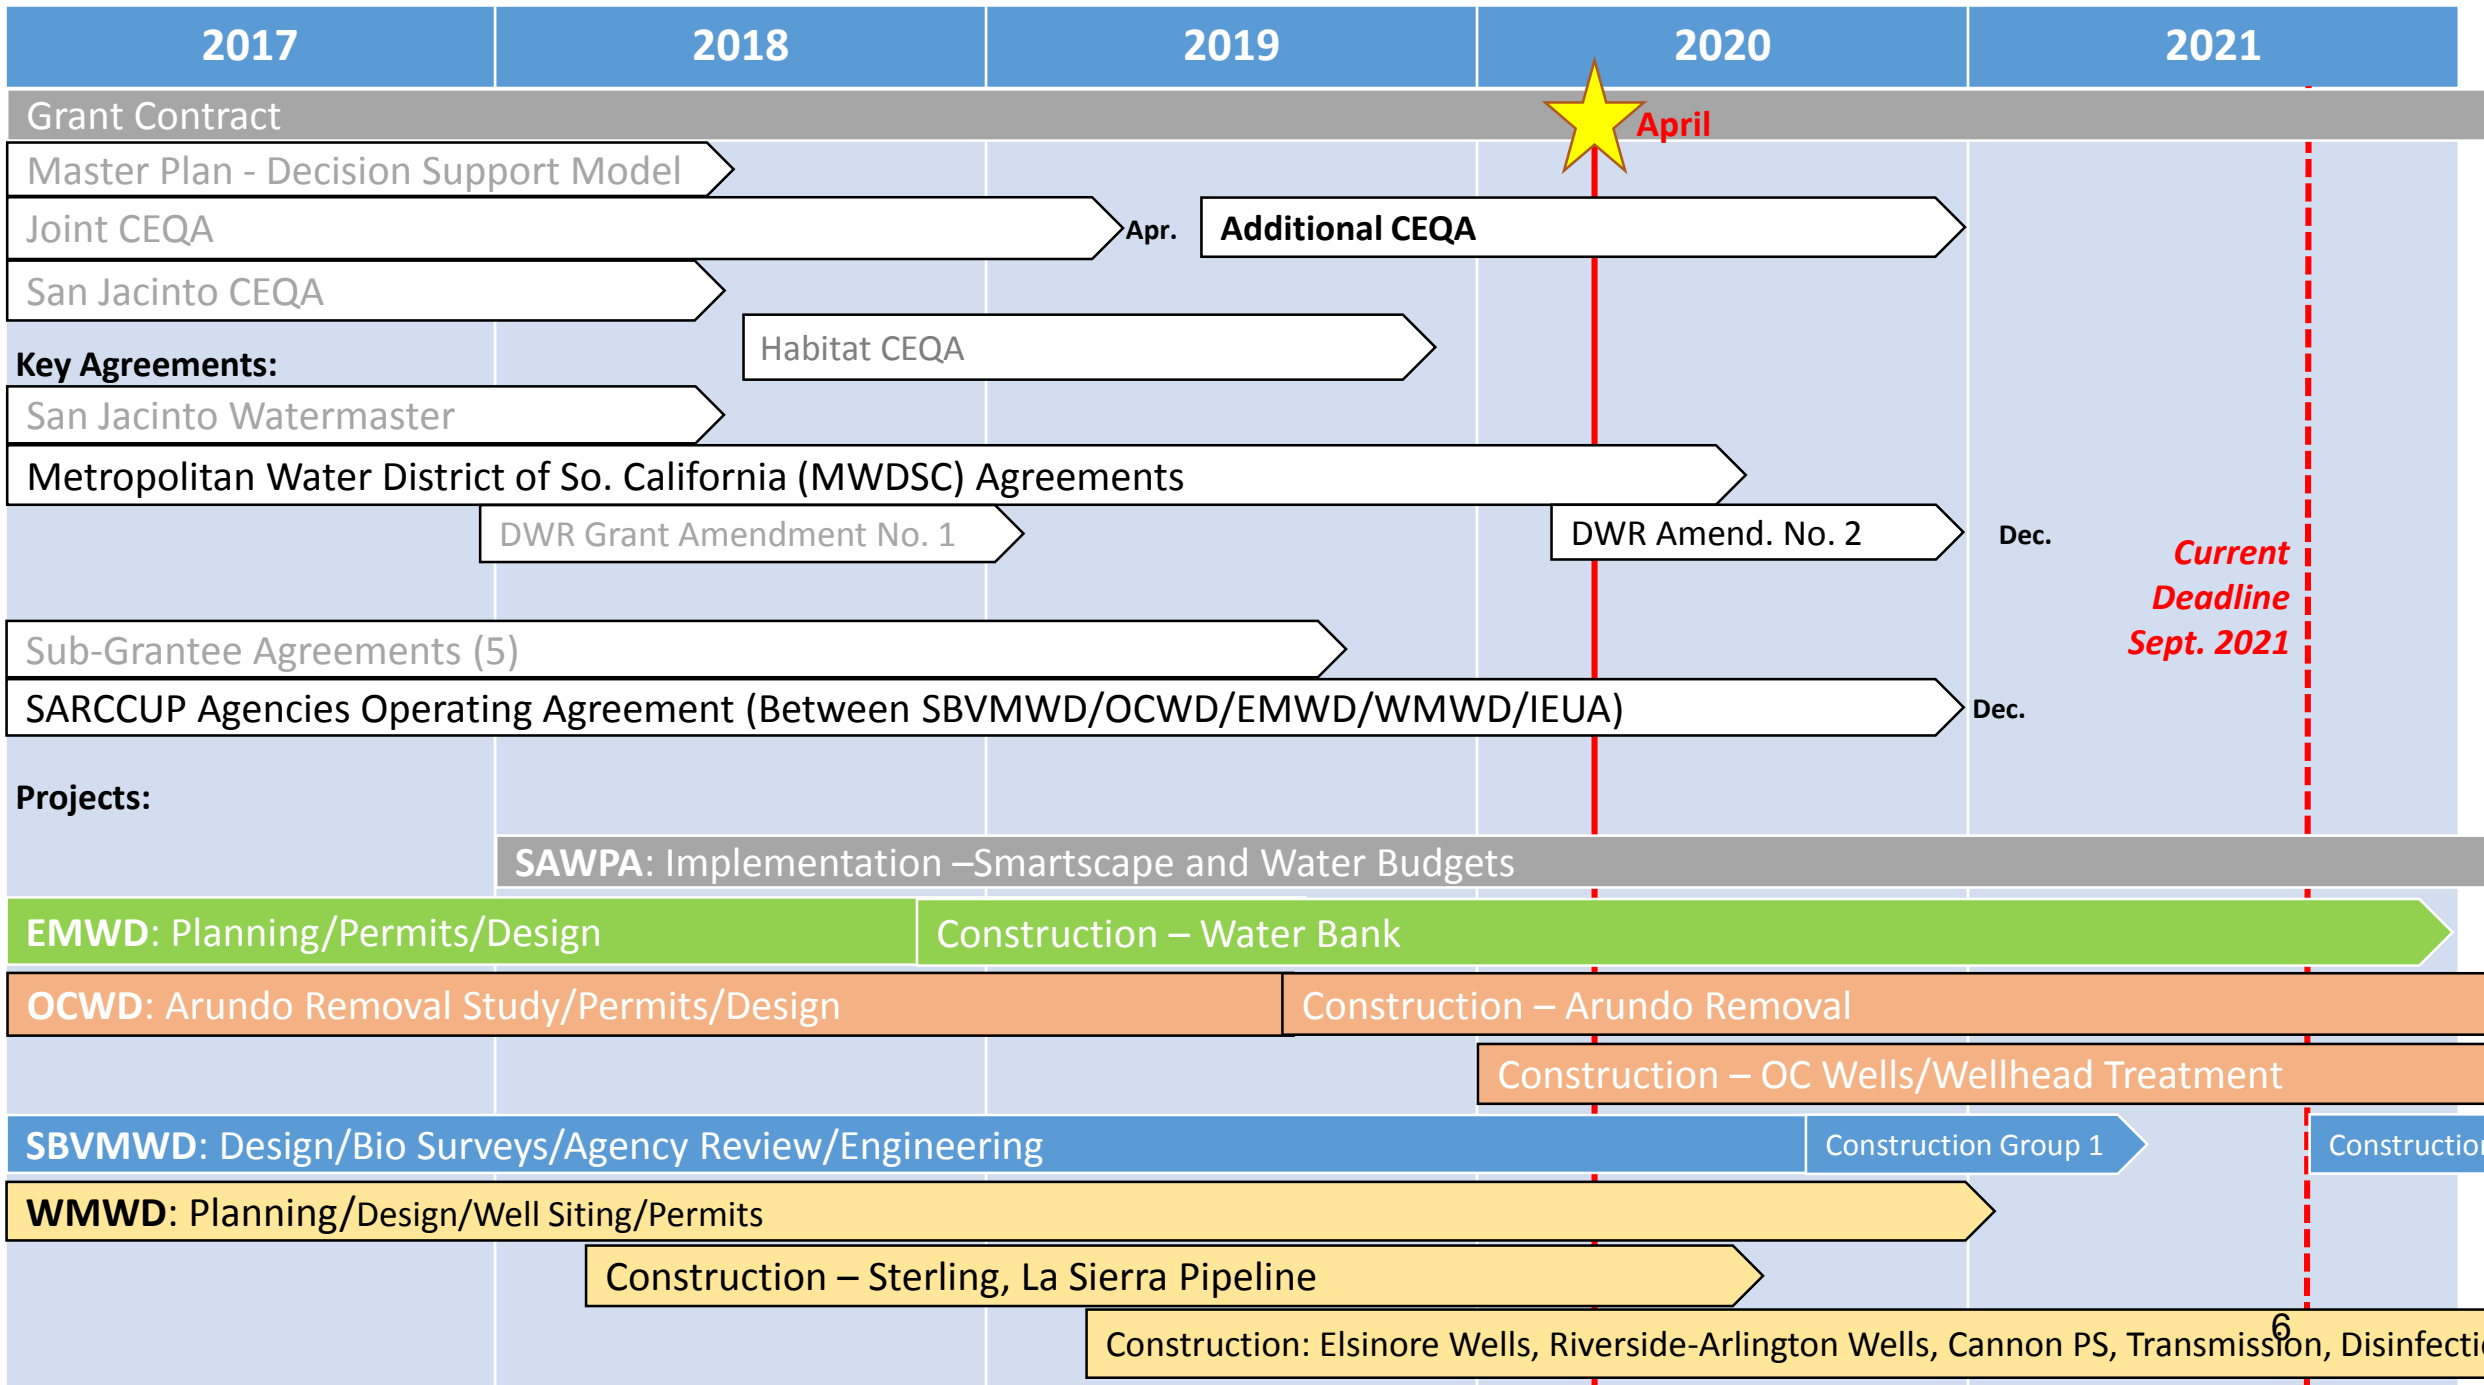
2017 2018 2019 2020 2021

Grant Contract

April

Master Plan - Decision Support Model

Joint CEQA

Apr.

Additional CEQA

San Jacinto CEQA

Habitat CEQA

Key Agreements:

San Jacinto Watermaster

Metropolitan Water District of So. California (MWDSC) Agreements

DWR Grant Amendment No. 1

DWR Amend. No. 2

Dec.

Current Deadline Sept. 2021

Sub-Grantee Agreements (5)

SARCCUP Agencies Operating Agreement (Between SBVMWD/OCWD/EMWD/WMWD/IEUA)

Dec.

Projects:

SAWPA: Implementation –Smartscape and Water Budgets

EMWD: Planning/Permits/Design

Construction – Water Bank

OCWD: Arundo Removal Study/Permits/Design

Construction – Arundo Removal

Construction – OC Wells/Wellhead Treatment

SBVMWD: Design/Bio Surveys/Agency Review/Engineering

Construction Group 1

Constructio

WMWD: Planning/Design/Well Siting/Permits

Construction – Sterling, La Sierra Pipeline

6

Construction: Elsinore Wells, Riverside-Arlington Wells, Cannon PS, Transmission, Disinfecti